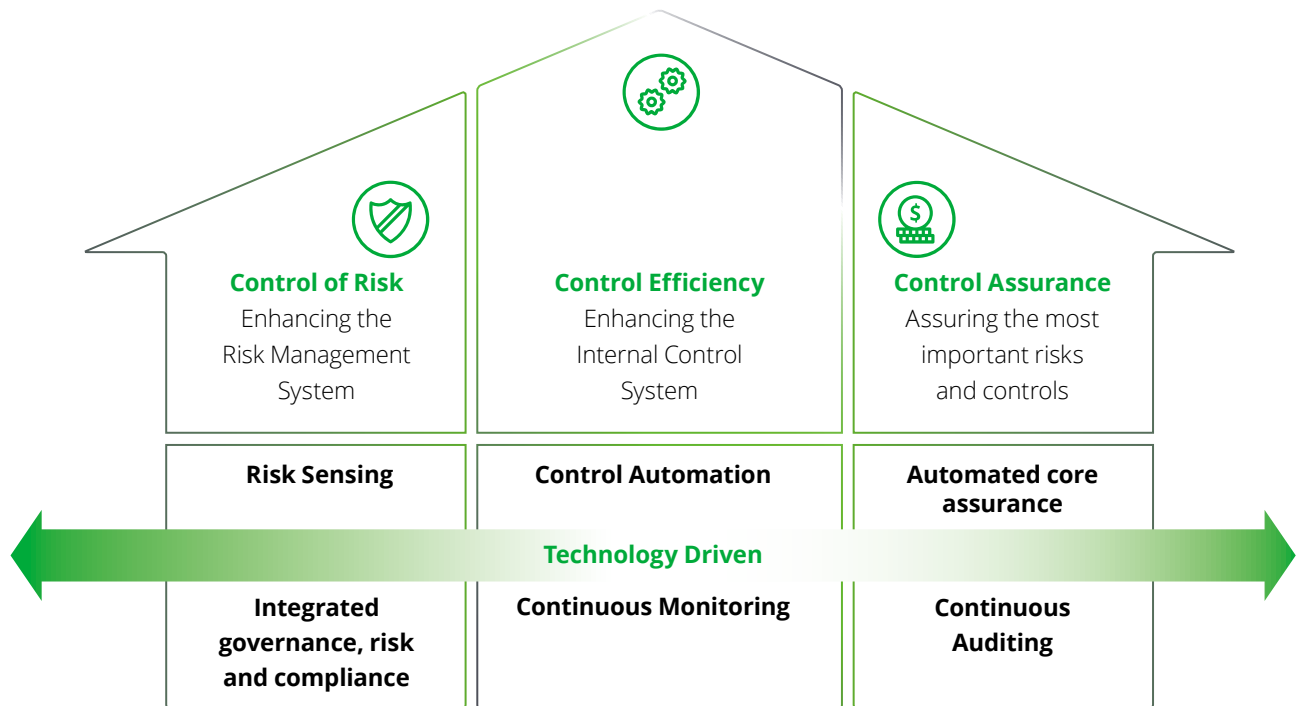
Control of Risk
Enhancing the Risk Management System

Control Efficiency
Enhancing the Internal Control System

$

Control Assurance
Assuring the most important risks and controls

Risk Sensing

Control Automation

Automated core assurance

Technology Driven

Integrated governance, risk and compliance

Continuous Monitoring

Continuous Auditing